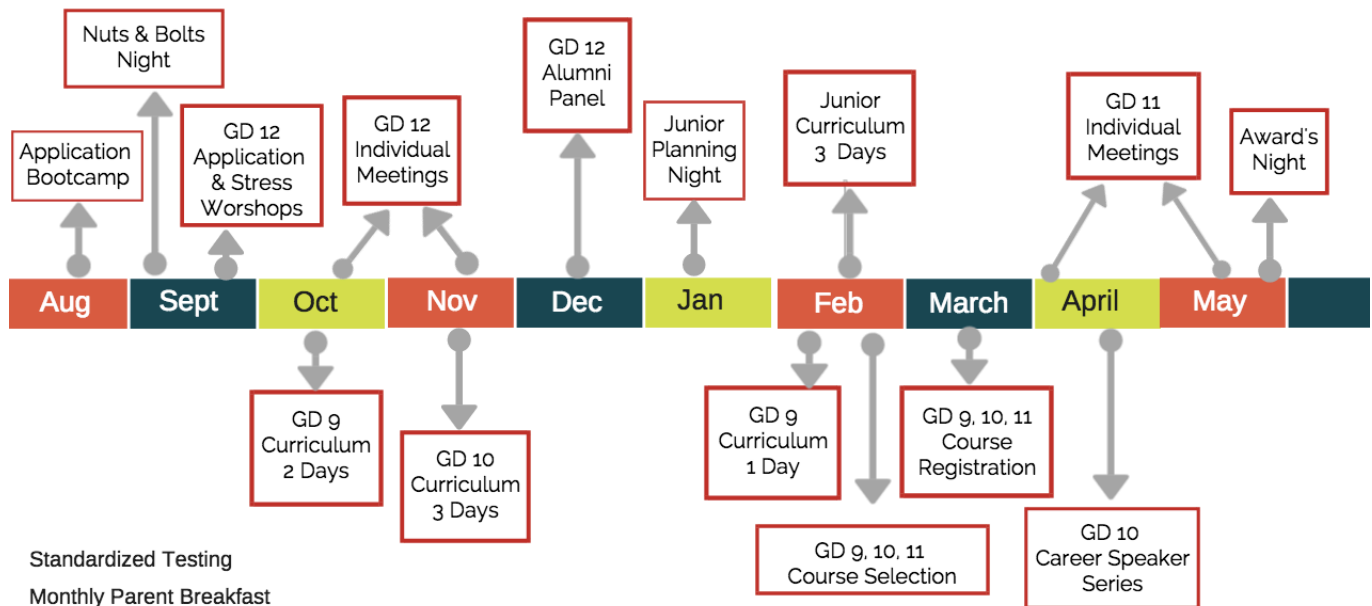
Nuts & Bolts Night

Application Bootcamp

GD 12 Application & Stress Worshops

GD 12 Individual Meetings

GD 12 Alumni Panel

Junior Planning Night

Junior Curriculum 3 Days

GD 11 Individual Meetings

Award's Night

Aug

Sept

Oct

Nov

Dec

Jan

Feb

March

April

May

GD 9 Curriculum 2 Days

GD 10 Curriculum 3 Days

GD 9 Curriculum 1 Day

GD 9, 10, 11 Course Selection

GD 9, 10, 11 Course Registration

GD 10 Career Speaker Series

Standardized Testing

Monthly Parent Breakfast